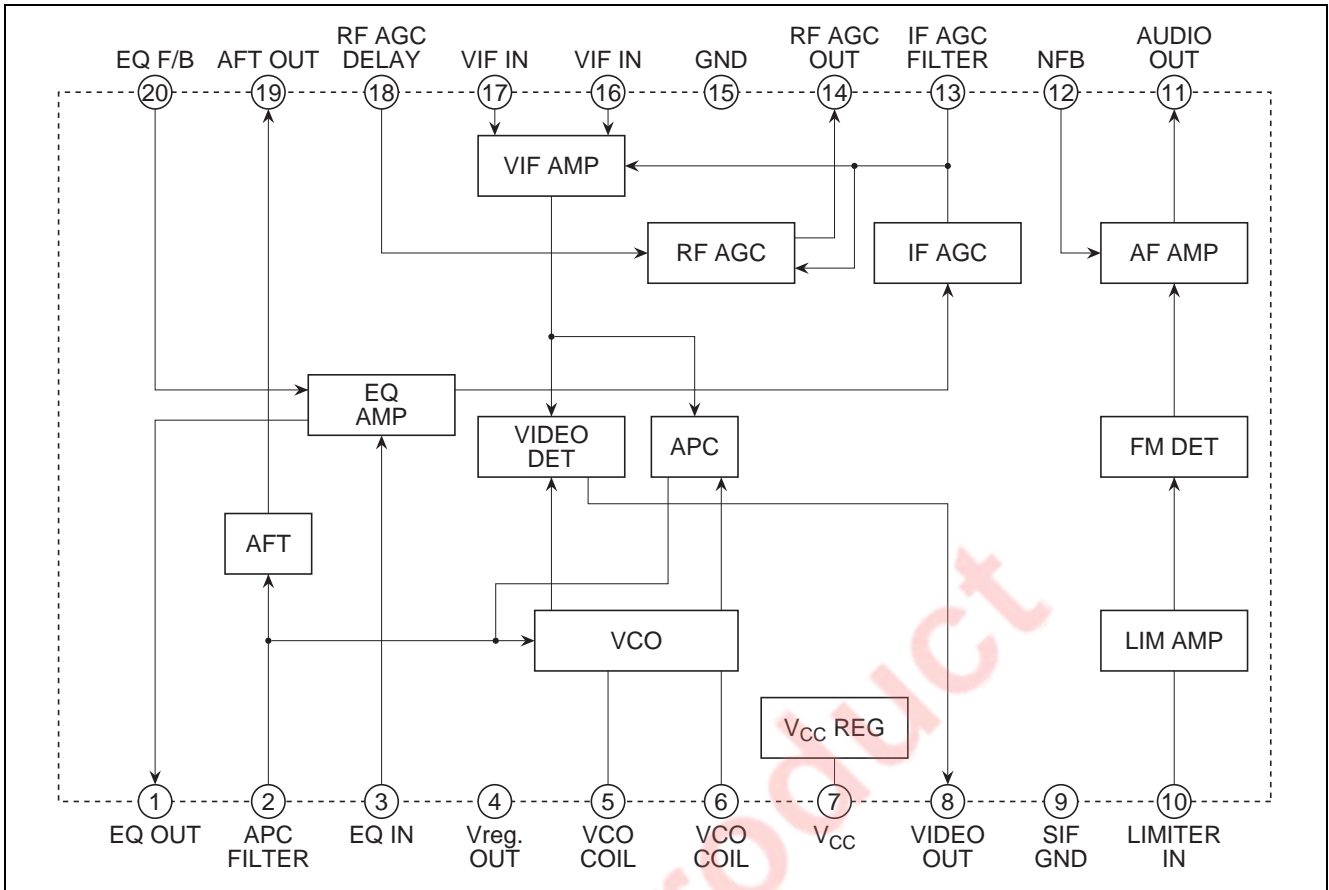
EQ F/B
20
AFT OUT
19
RF AGC DELAY
18
VIF IN
17
VIF IN
16
GND
15
RF AGC OUT
14
IF AGC FILTER
13
NFB
12
AUDIO OUT
11

VIF AMP
RF AGC
IF AGC
AF AMP
EQ AMP
VIDEO DET
APC
FM DET
AFT
VCO
LIM AMP
$V_{CC}$ REG

1
EQ OUT
2
APC FILTER
3
EQ IN
4
Vreg. OUT
5
VCO COIL
6
VCO COIL
7
$V_{CC}$
8
VIDEO OUT
9
SIF GND
10
LIMITER IN

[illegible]oduct